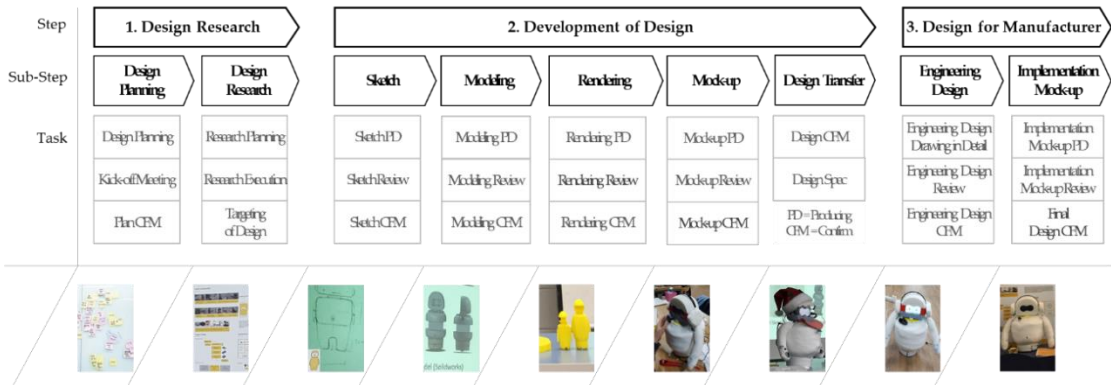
| Step | 1. Design Research | | 2. Development of Design | | | | | 3. Design for Manufacturer | |
|---|---|---|---|---|---|---|---|---|---|
| Sub-Step | Design Planning | Design Research | Sketch | Modeling | Rendering | Mock-up | Design Transfer | Engineering Design | Implementation Mock-up |
| Task | Design Planning | Research Planning | Sketch PD | Modeling PD | Rendering PD | Mock-up PD | Design CFM | Engineering Design Drawing in Detail | Implementation Mock-up PD |
| | Kick-off Meeting | Research Execution | Sketch Review | Modeling Review | Rendering Review | Mock-up Review | Design Spec | Engineering Design Review | Implementation Mock-up Review |
| | Plan CFM | Targeting of Design | Sketch CFM | Modeling CFM | Rendering CFM | Mock-up CFM | PD = Producing CFM = Confirm | Engineering Design CFM | Final Design CFM |